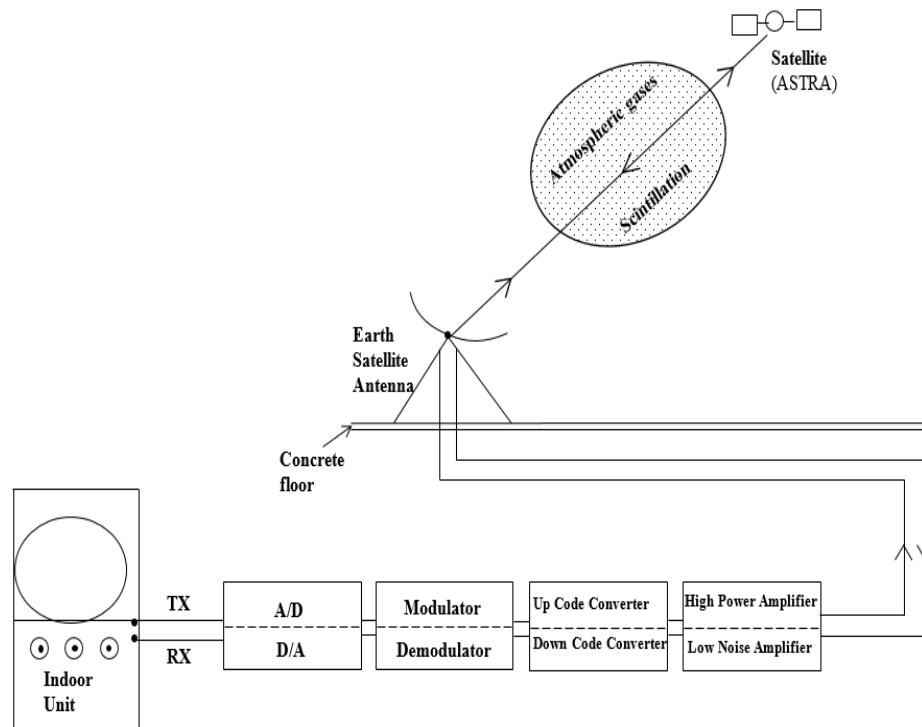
Satellite
(ASTRA)

Atmospheric gases

Scintillation

Earth
Satellite
Antenna

Concrete
floor

Indoor
Unit

TX

RX

A/D

D/A

Modulator

Demodulator

Up Code Converter

Down Code Converter

High Power Amplifier

Low Noise Amplifier